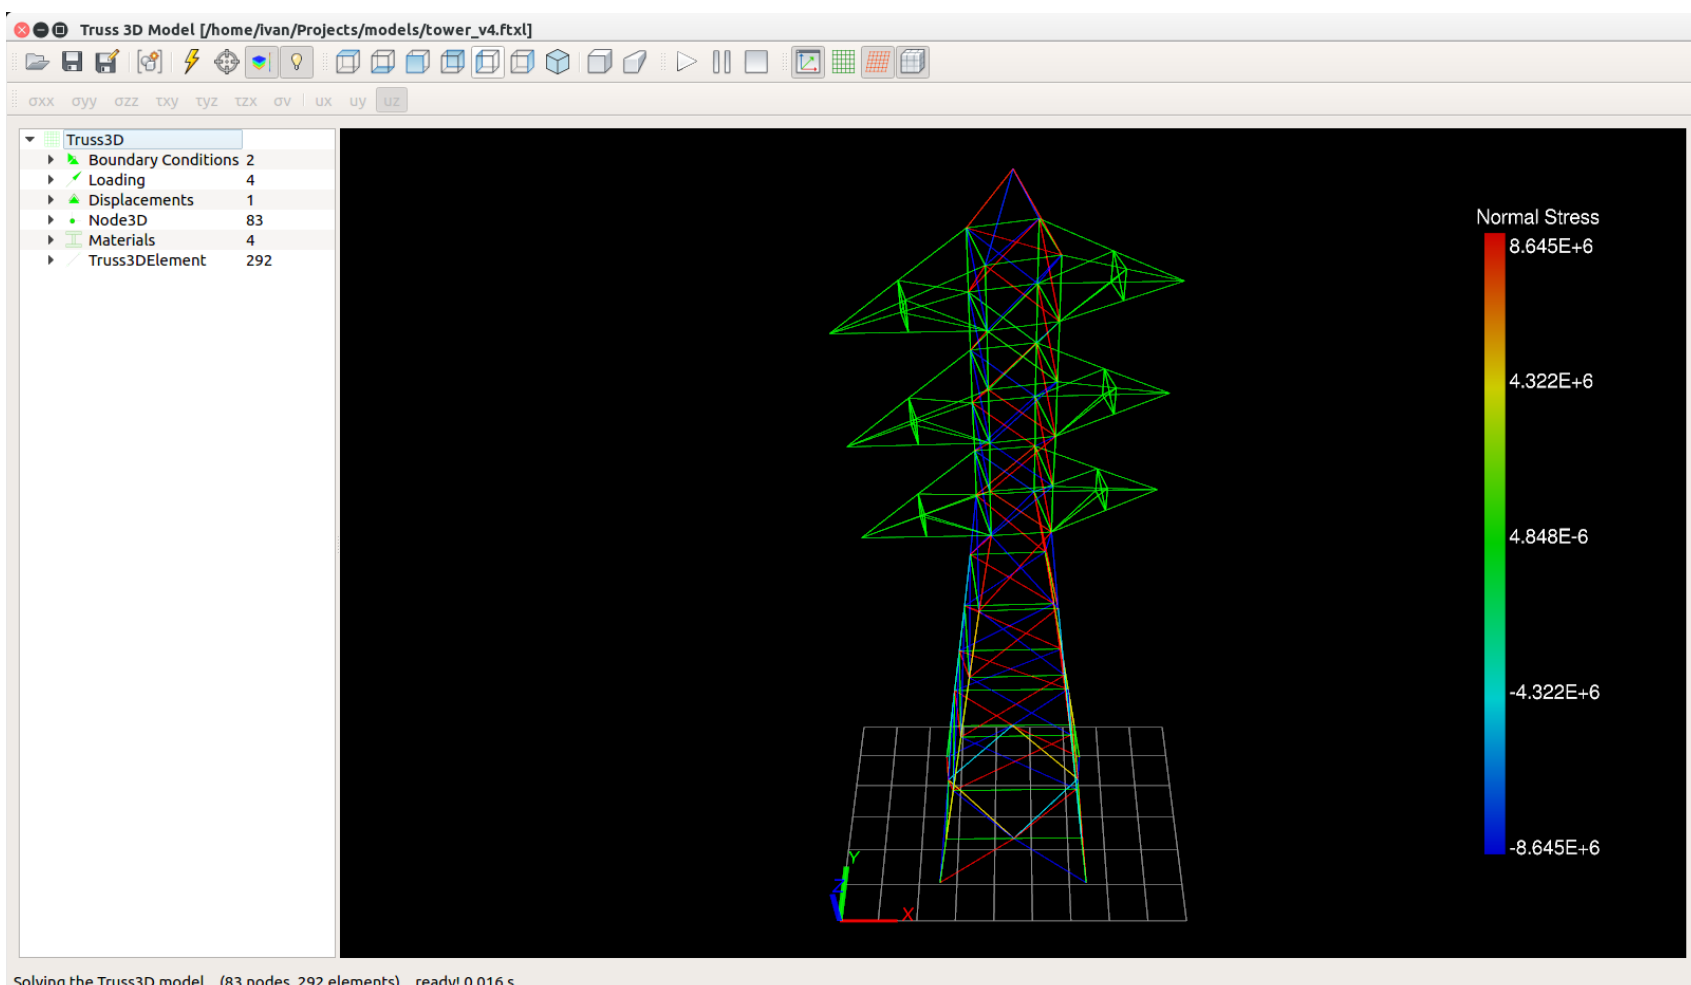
Truss 3D Model [/home/ivan/Projects/models/tower_v4.ftxl]

σxx σyy σzz τxy τyz τzx σv ux uy uz

Truss3D
Boundary Conditions 2
Loading 4
Displacements 1
Node3D 83
Materials 4
Truss3DElement 292

Normal Stress
8.645E+6
4.322E+6
4.848E-6
-4.322E+6
-8.645E+6

Y
Z
X

Solving the Truss3D model... (83 nodes, 292 elements)... ready! 0.016 s